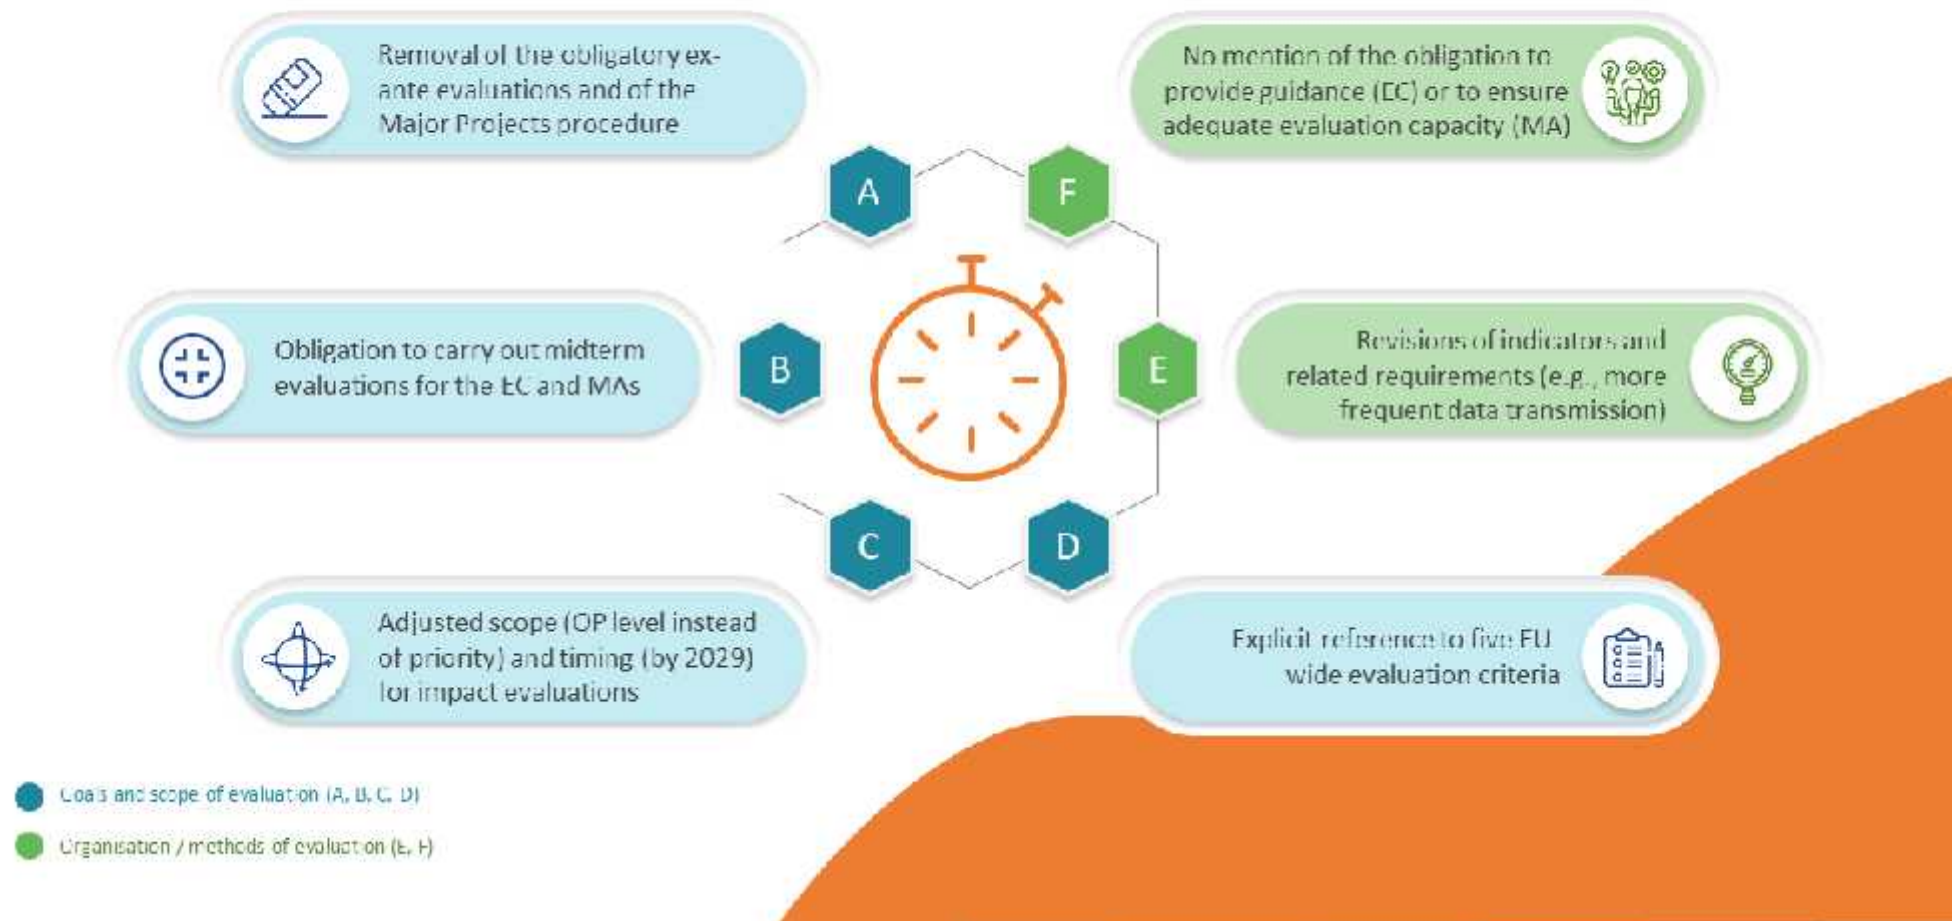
Removal of the obligatory ex-ante evaluations and of the Major Projects procedure

No mention of the obligation to provide guidance (EC) or to ensure adequate evaluation capacity (MA)

A

F

Obligation to carry out midterm evaluations for the EC and MAs

B

E

Revisions of indicators and related requirements (e.g., more frequent data transmission)

C

D

Adjusted scope (OP level instead of priority) and timing (by 2029) for impact evaluations

Explicit reference to five EU wide evaluation criteria

Goals and scope of evaluation (A, B, C, D)

Organisation / methods of evaluation (E, F)